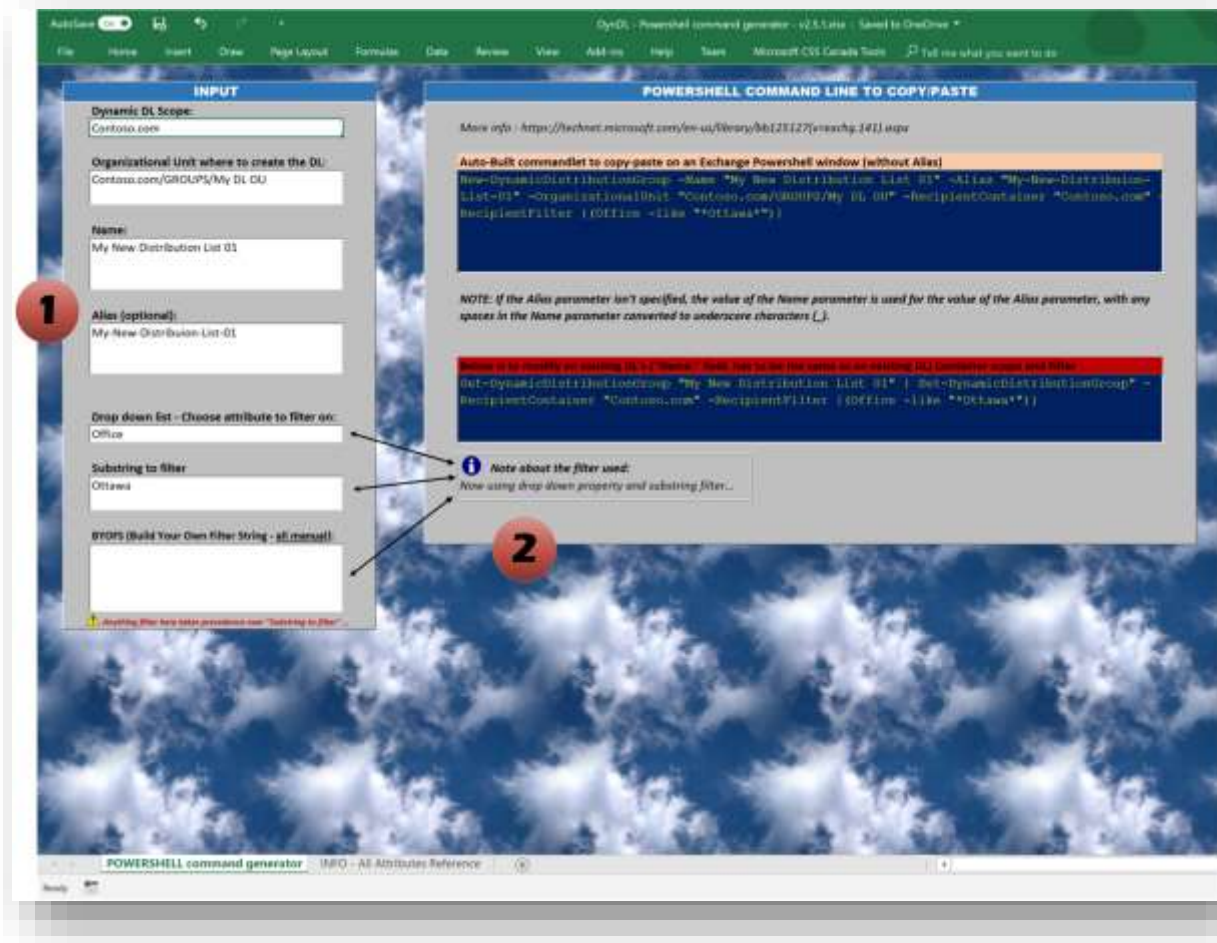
AutoSave On | DynDL - Powershell command generator - v2.5.1.xlsx - Saved to OneDrive

File | Home | Insert | Draw | Page Layout | Formulas | Data | Review | View | Add-ins | Help | Team | Microsoft CSS Canada Tools | Tell me what you want to do

INPUT

Dynamic DL Scope:
Contoso.com

Organizational Unit where to create the DL:
Contoso.com/GROUPS/My DL OU

Name:
My New Distribution List 01

Alias (optional):
My-New-Distribuion-List-01

Drop down list - Choose attribute to filter on:
Office

Substring to filter
Ottawa

BYOFS (Build Your Own Filter String - all manual):

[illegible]

1

POWERSHELL COMMAND LINE TO COPY/PASTE

More info : https://technet.microsoft.com/en-us/library/bb125127(v=exchg.141).aspx

Auto-Built commandlet to copy-paste on an Exchange Powershell window (without Alias)

New-DynamicDistributionGroup -Name "My New Distribution List 01" -Alias "My-New-Distribuion-List-01" -OrganizationalUnit "Contoso.com/GROUPS/My DL OU" -RecipientContainer "Contoso.com" -RecipientFilter {(Office -like "*Ottawa*")}

NOTE: If the Alias parameter isn't specified, the value of the Name parameter is used for the value of the Alias parameter, with any spaces in the Name parameter converted to underscore characters (_).

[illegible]

Set-DynamicDistributionGroup "My New Distribution List 01" | Set-DynamicDistributionGroup" -RecipientContainer "Contoso.com" -RecipientFilter {(Office -like "*Ottawa*")}

Note about the filter used:
Now using drop down property and substring filter...

2

POWERSHELL command generator | INFO - All Attributes Reference

Ready